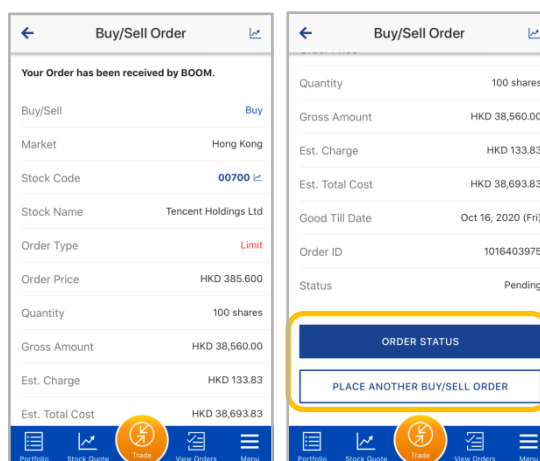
Buy/Sell Order

Your Order has been received by BOOM.

Buy/Sell Buy

Market Hong Kong

Stock Code 00700

Stock Name Tencent Holdings Ltd

Order Type Limit

Order Price HKD 385.600

Quantity 100 shares

Gross Amount HKD 38,560.00

Est. Charge HKD 133.83

Est. Total Cost HKD 38,693.83

Portfolio Stock Quote Trade View Orders Menu

Buy/Sell Order

Quantity 100 shares

Gross Amount HKD 38,560.00

Est. Charge HKD 133.83

Est. Total Cost HKD 38,693.83

Good Till Date Oct 16, 2020 (Fri)

Order ID 1016403975

Status Pending

ORDER STATUS

PLACE ANOTHER BUY/SELL ORDER

Portfolio Stock Quote Trade View Orders Menu